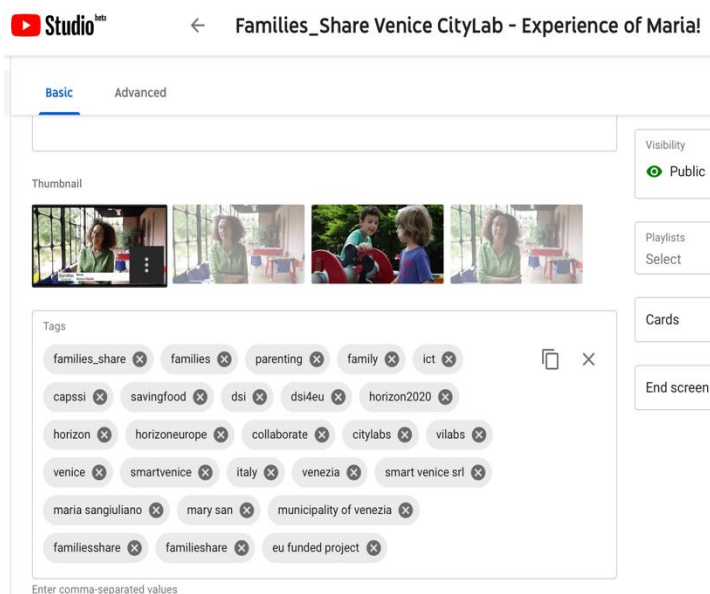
Studio beta

Families_Share Venice CityLab - Experience of Maria!

Basic
Advanced

Thumbnail

Tags

families_share
families
parenting
family
ict
capssi
savingfood
dsi
dsi4eu
horizon2020
horizon
horizoneurope
collaborate
citylabs
vilabs
venice
smartvenice
italy
venezia
smart venice srl
maria sangiuliano
mary san
municipality of venezia
familiesshare
familieshare
eu funded project

Enter comma-separated values

Visibility
Public

Playlists
Select

Cards

End screen